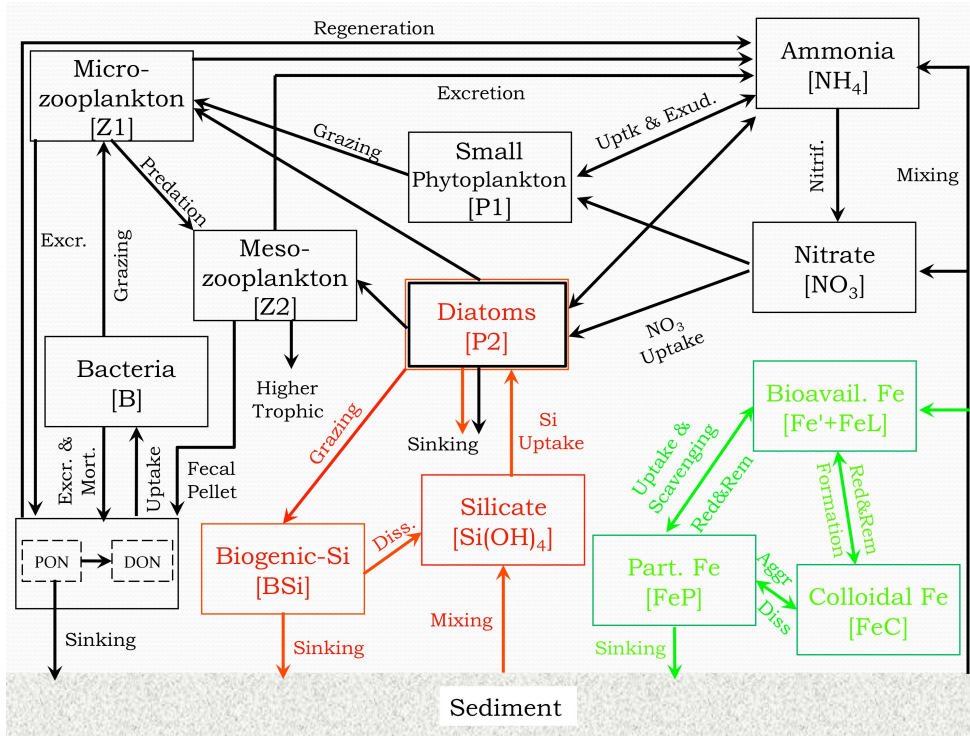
Regeneration

Micro-zooplankton [Z1]

Ammonia [NH$_4$]

Excretion

Grazing

Small Phytoplankton [P1]

Uptk & Exud.

Nitrif.

Mixing

Predation

Excr.

Grazing

Meso-zooplankton [Z2]

Nitrate [NO$_3$]

Diatoms [P2]

NO$_3$ Uptake

Bacteria [B]

Higher Trophic

Bioavail. Fe [Fe'+FeL]

Sinking

Si Uptake

Grazing

Excr. & Mort.

Uptake

Fecal Pellet

Uptake & Scavenging

Red&Rem

Formation

Red&Rem

Silicate [Si(OH)$_4$]

Diss.

PON

DON

Biogenic-Si [BSi]

Part. Fe [FeP]

Aggr

Diss

Colloidal Fe [FeC]

Sinking

Mixing

Sinking

Sinking

Sediment